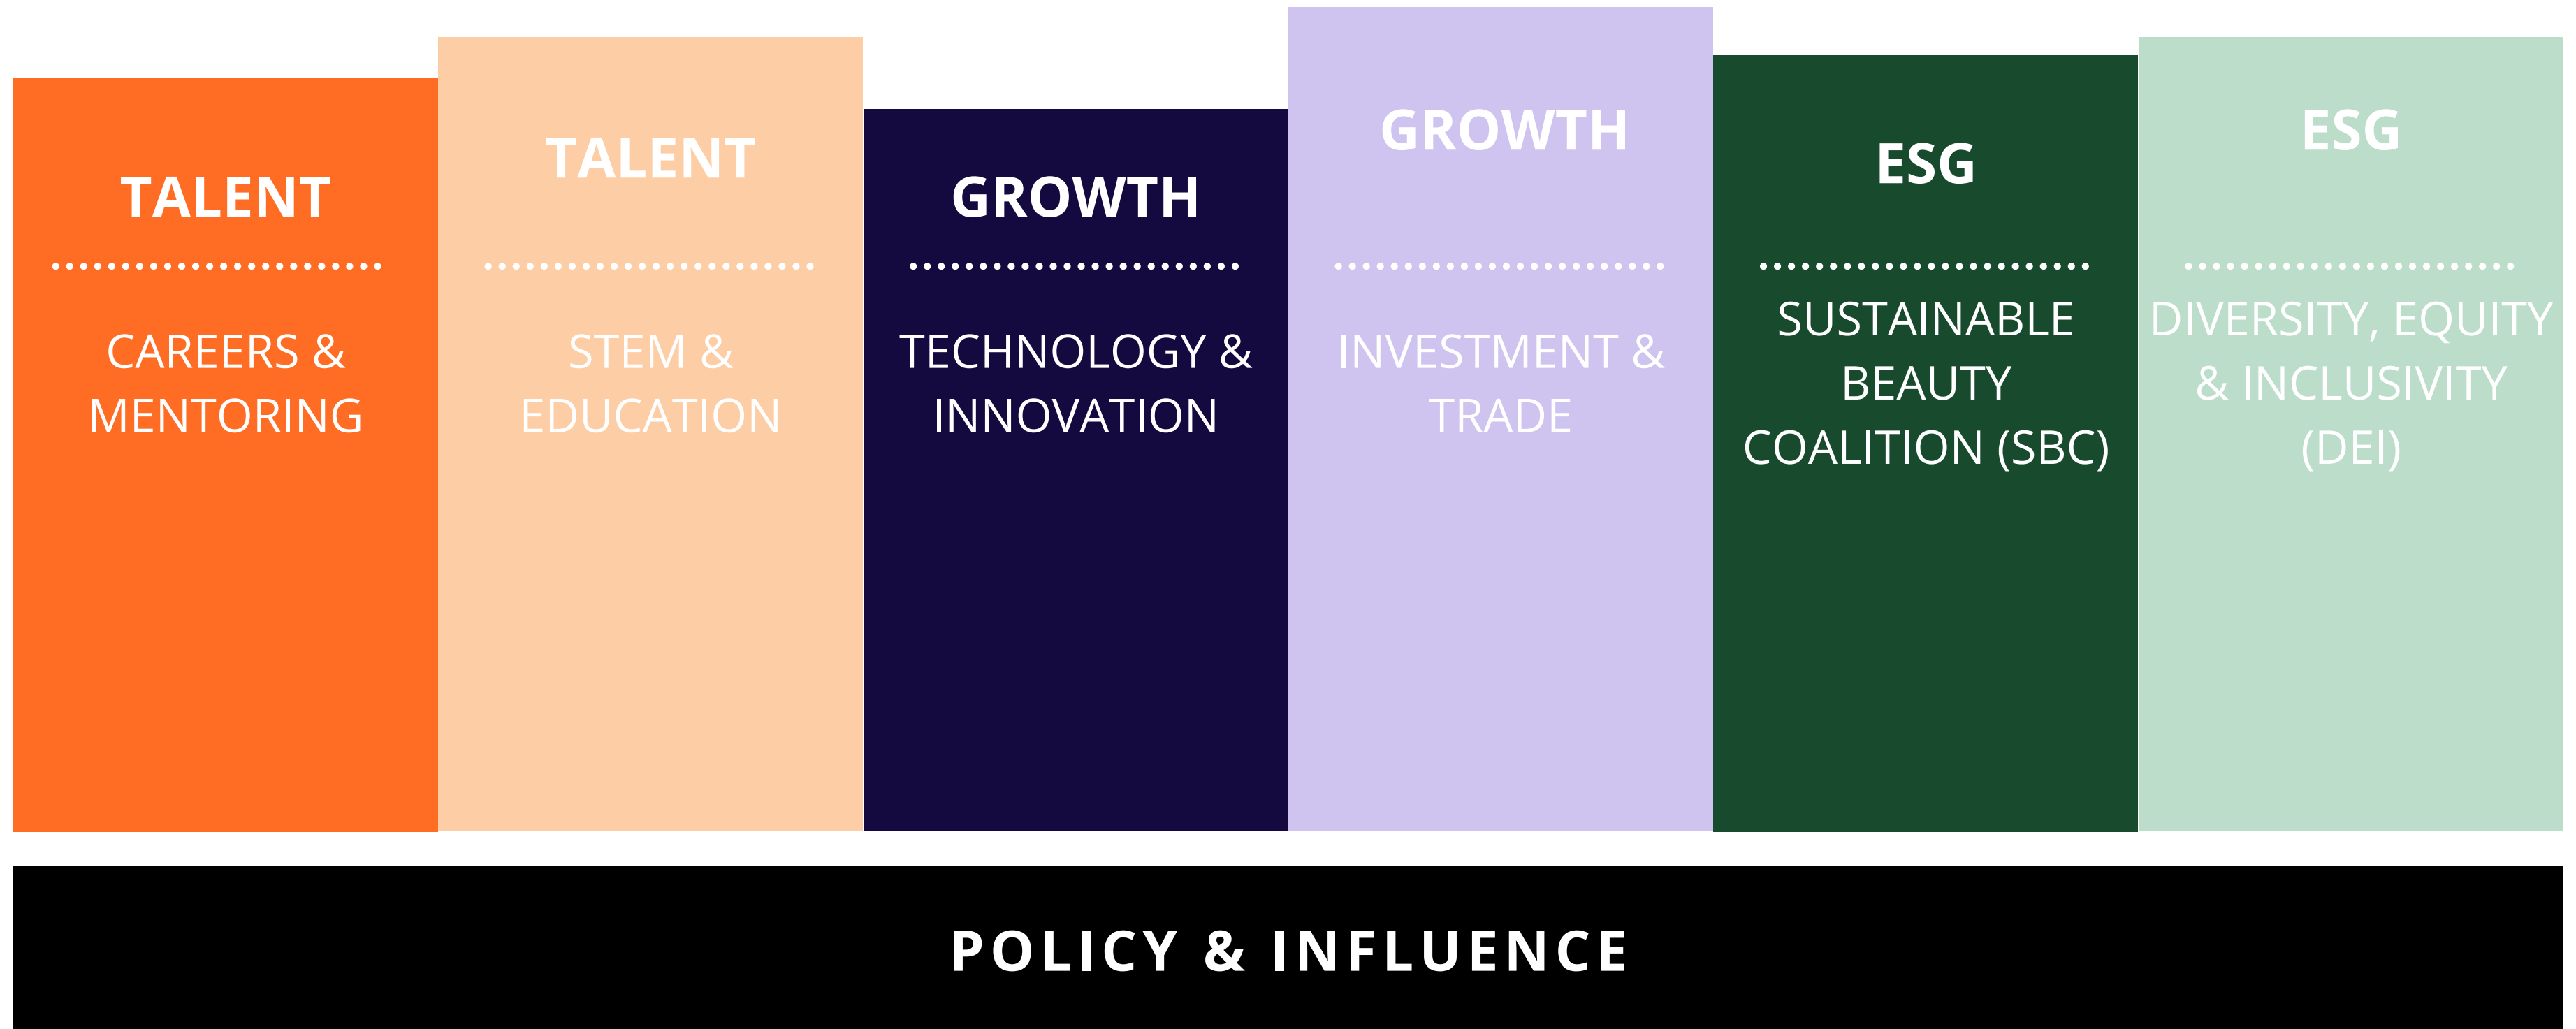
TALENT

CAREERS & MENTORING

TALENT

STEM & EDUCATION

GROWTH

TECHNOLOGY & INNOVATION

GROWTH

INVESTMENT & TRADE

ESG

SUSTAINABLE BEAUTY COALITION (SBC)

ESG

DIVERSITY, EQUITY & INCLUSIVITY (DEI)

POLICY & INFLUENCE